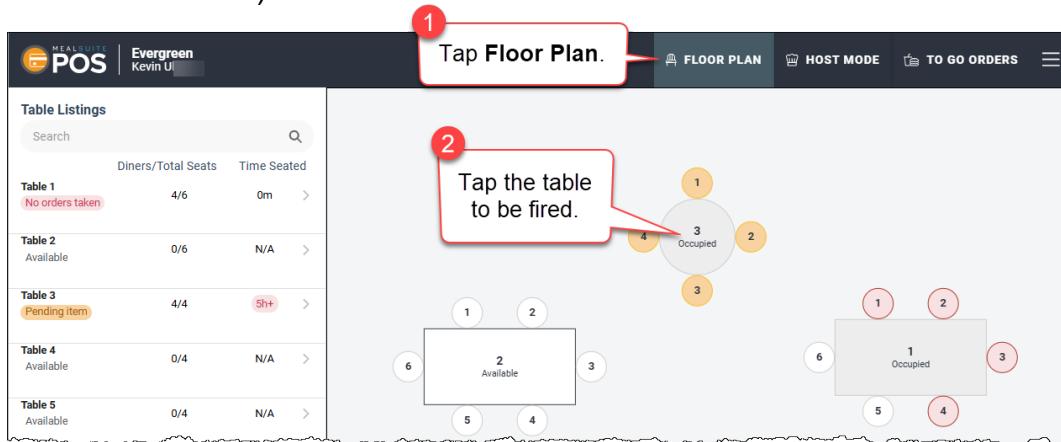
MEALSUITE POS Evergreen Kevin U

1 Tap **Floor Plan**.

FLOOR PLAN HOST MODE TO GO ORDERS

Table Listings

Search

| | Diners/Total Seats | Time Seated |
|---|---|---|
| Table 1 No orders taken | 4/6 | 0m |
| Table 2 Available | 0/6 | N/A |
| Table 3 Pending item | 4/4 | 5h+ |
| Table 4 Available | 0/4 | N/A |
| Table 5 Available | 0/4 | N/A |

2 Tap the table to be fired.

1 4 3 Occupied 2 3

1 2 6 2 Available 3 5 4

1 2 6 1 Occupied 3 5 4